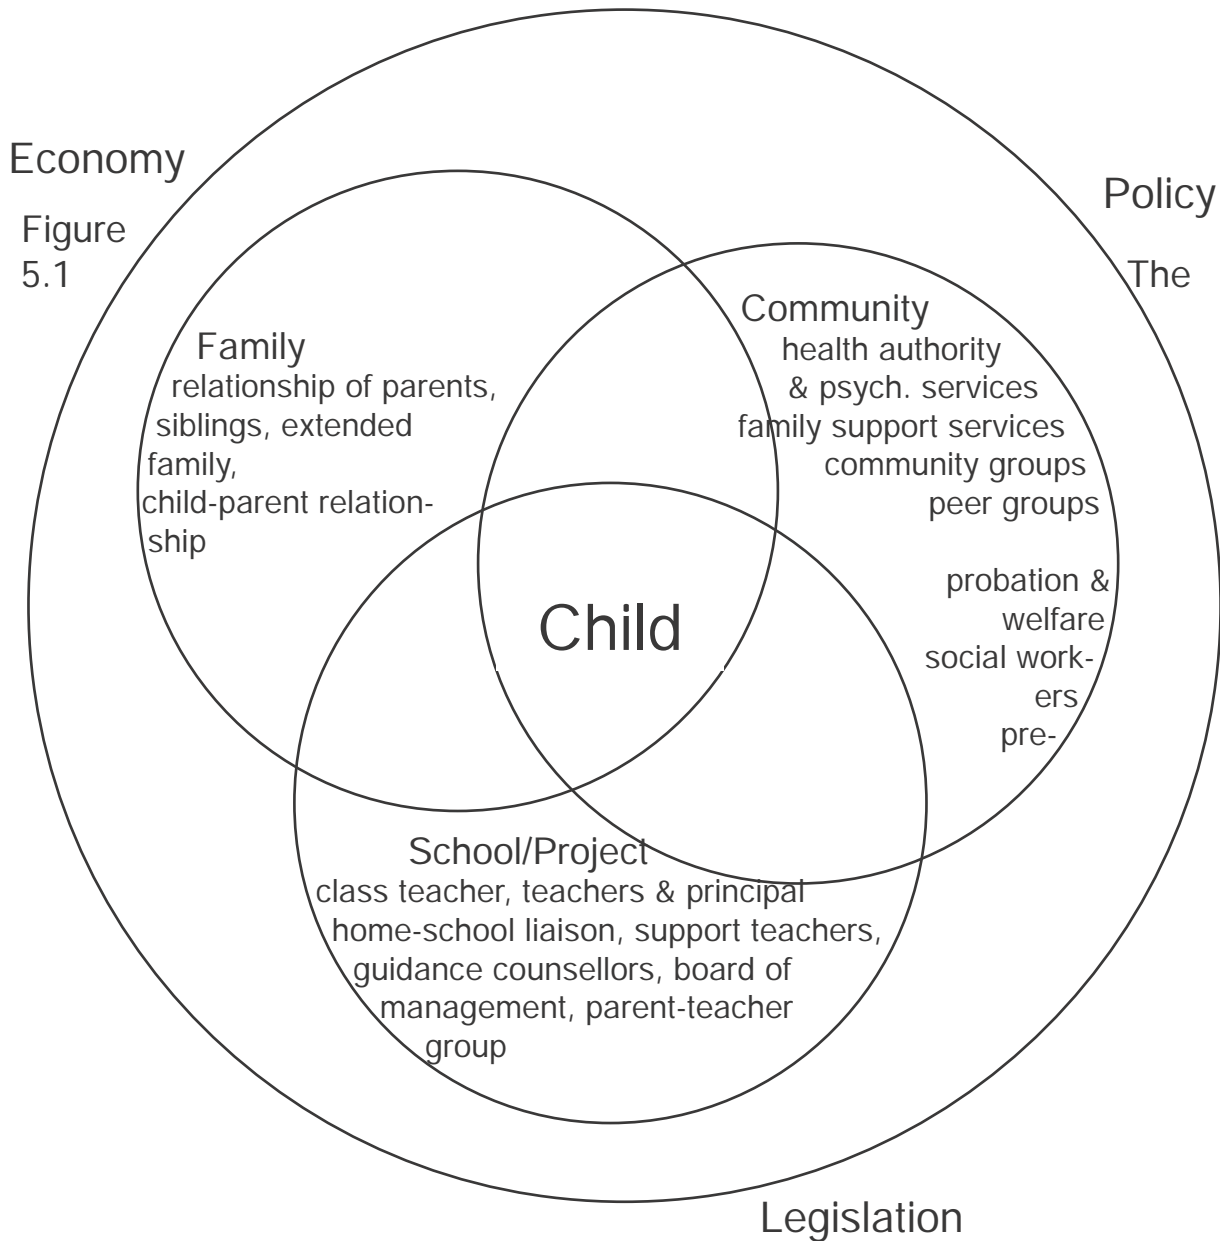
Economy

Figure 5.1

Policy

The

Family
relationship of parents, siblings, extended family, child-parent relationship

Community
health authority & psych. services
family support services
community groups
peer groups

probation & welfare
social workers
pre-

Child

School/Project
class teacher, teachers & principal
home-school liaison, support teachers,
guidance counsellors, board of management, parent-teacher group

Legislation